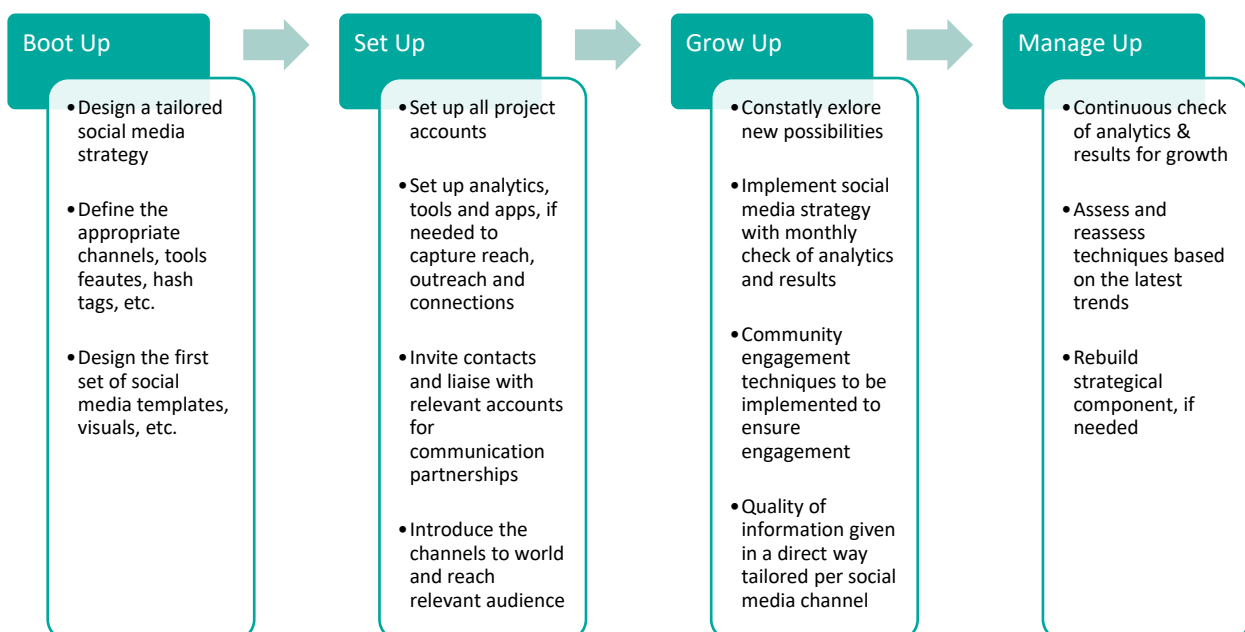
Boot Up

• Design a tailored social media strategy

• Define the appropriate channels, tools feautes, hash tags, etc.

• Design the first set of social media templates, visuals, etc.

Set Up

• Set up all project accounts

• Set up analytics, tools and apps, if needed to capture reach, outreach and connections

• Invite contacts and liaise with relevant accounts for communication partnerships

• Introduce the channels to world and reach relevant audience

Grow Up

• Constatly exlore new possibilities

• Implement social media strategy with monthly check of analytics and results

• Community engagement techniques to be implemented to ensure engagement

• Quality of information given in a direct way tailored per social media channel

Manage Up

• Continuous check of analytics & results for growth

• Assess and reassess techniques based on the latest trends

• Rebuild strategical component, if needed